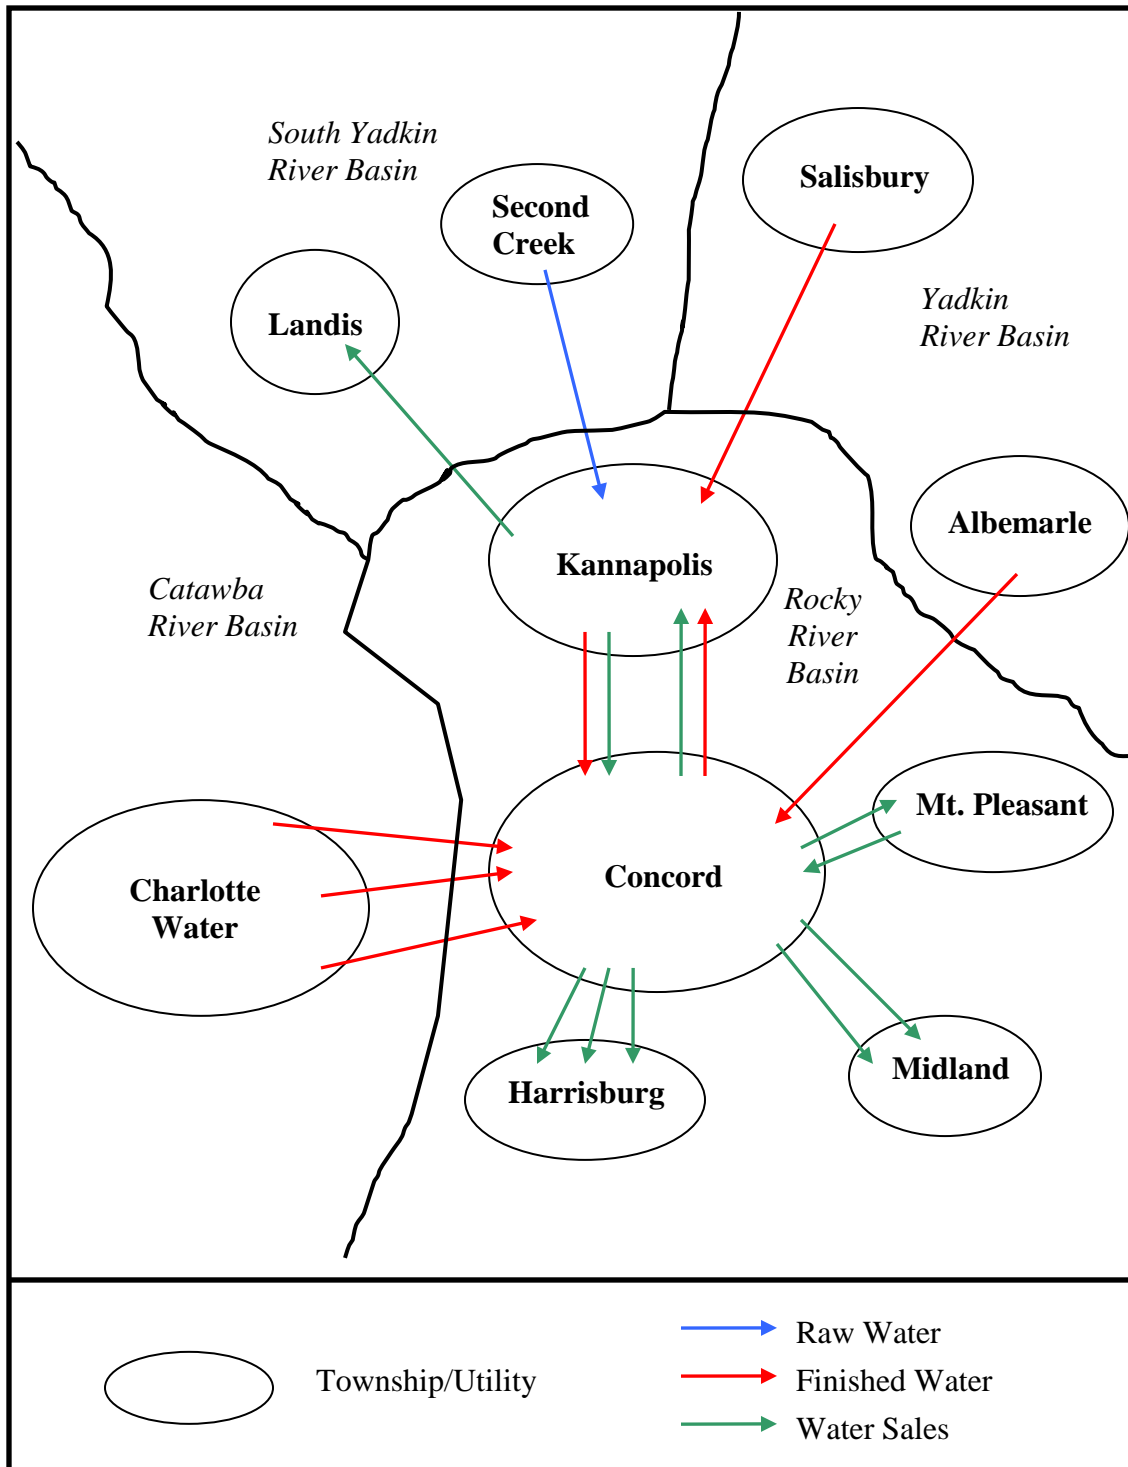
South Yadkin River Basin

Second Creek

Salisbury

Landis

Yadkin River Basin

Albemarle

Kannapolis

Catawba River Basin

Rocky River Basin

Mt. Pleasant

Charlotte Water

Concord

Midland

Harrisburg

Township/Utility

Raw Water

Finished Water

Water Sales